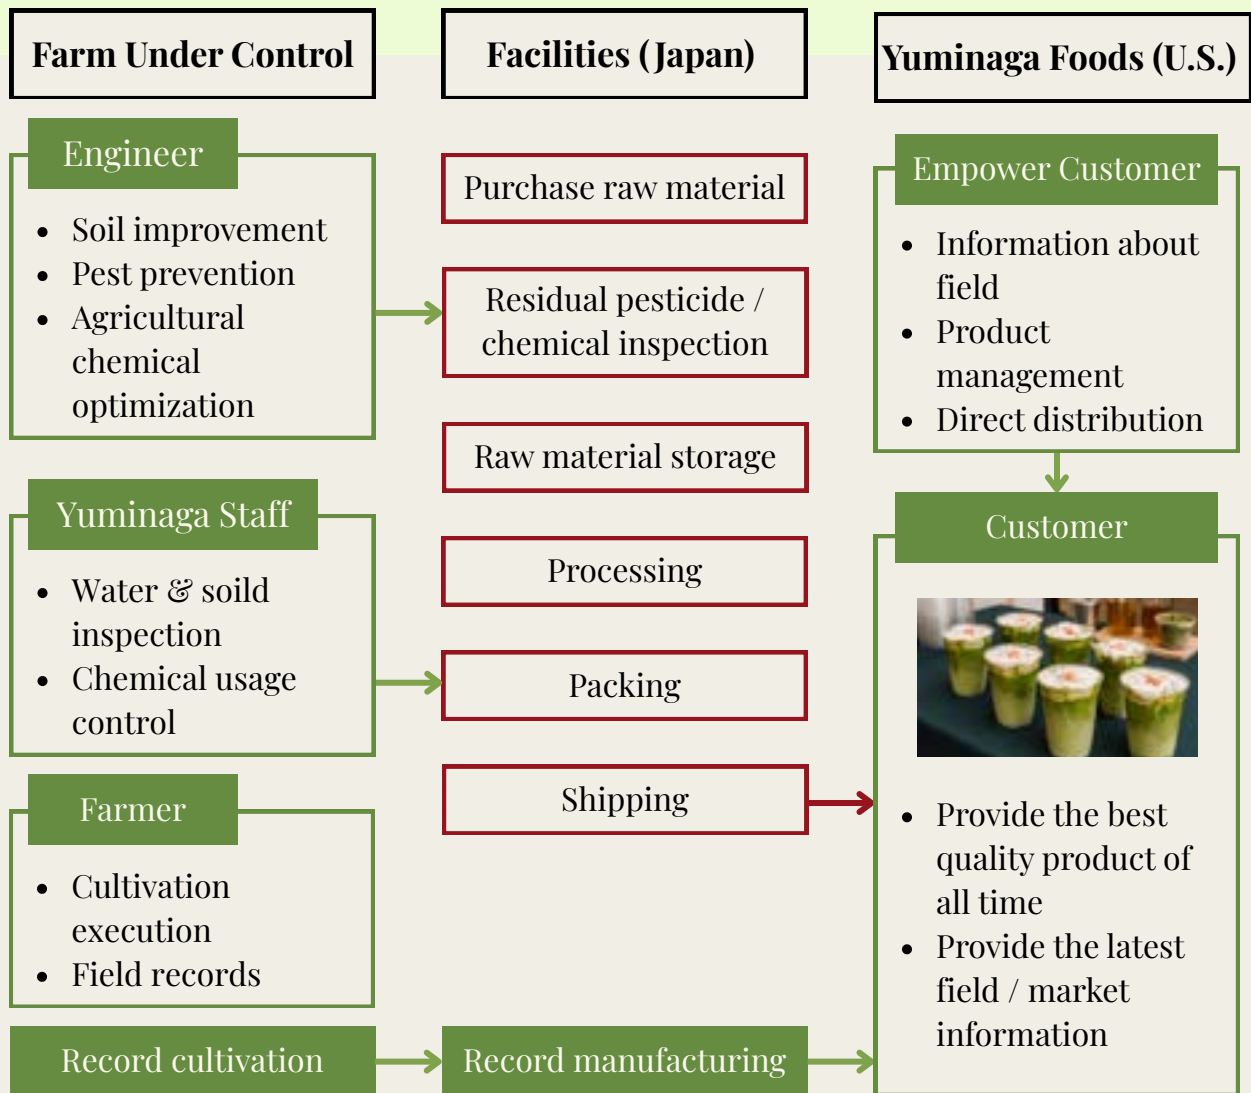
Farm Under Control

Engineer

- Soil improvement
- Pest prevention
- Agricultural chemical optimization

Yuminaga Staff

- Water & soild inspection
- Chemical usage control

Farmer

- Cultivation execution
- Field records

Record cultivation

Facilities (Japan)

Purchase raw material

Residual pesticide / chemical inspection

Raw material storage

Processing

Packing

Shipping

Record manufacturing

Yuminaga Foods (U.S.)

Empower Customer

- Information about field
- Product management
- Direct distribution

Customer

- Provide the best quality product of all time
- Provide the latest field / market information